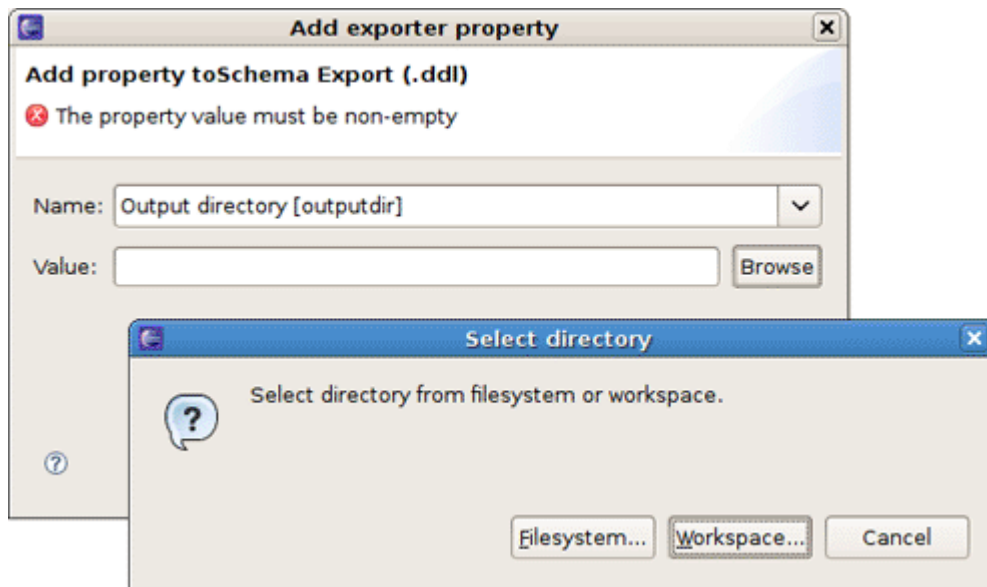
Add exporter property

Add property toSchema Export (.ddl)

The property value must be non-empty

Name: Output directory [outputdir]

Value:

Browse

Select directory

Select directory from filesystem or workspace.

?

Filesystem...

Workspace...

Cancel